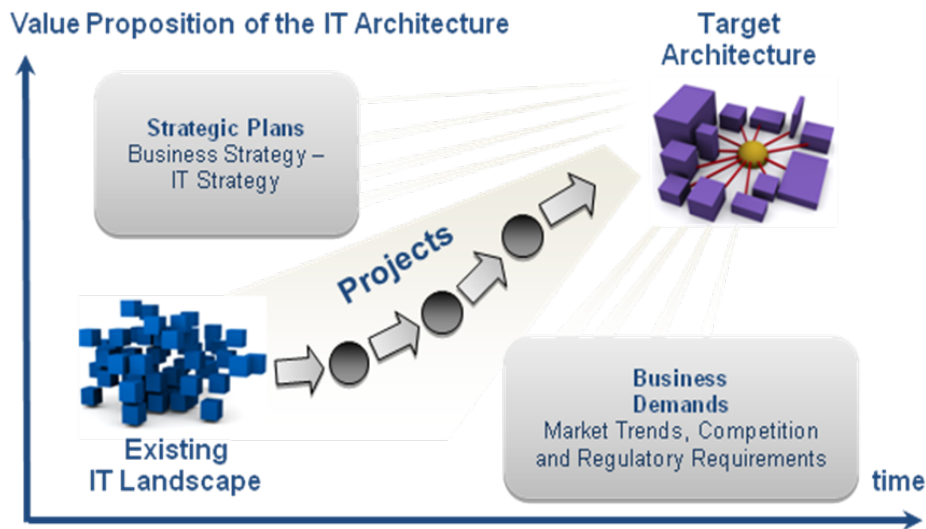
Value Proposition of the IT Architecture

Target Architecture

Strategic Plans
Business Strategy – IT Strategy

Projects

Existing IT Landscape

Business Demands
Market Trends, Competition and Regulatory Requirements

time